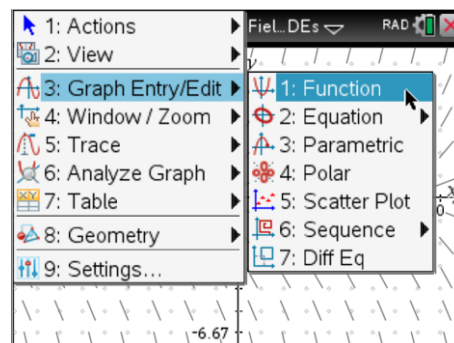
1: Actions
2: View
3: Graph Entry/Edit
4: Window / Zoom
5: Trace
6: Analyze Graph
7: Table
8: Geometry
9: Settings...

Fiel...DEs
RAD

1: Function
2: Equation
3: Parametric
4: Polar
5: Scatter Plot
6: Sequence
7: Diff Eq

-6.67